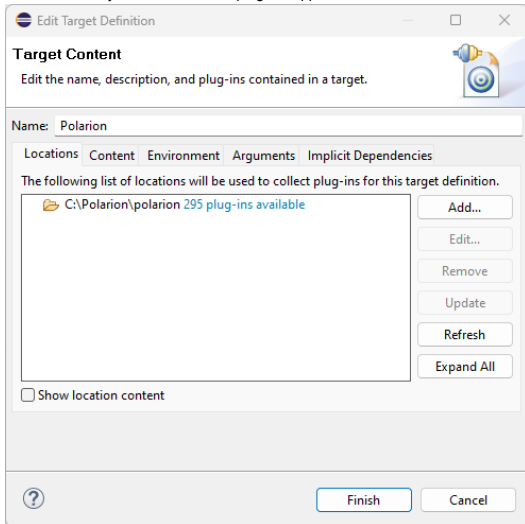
Edit Target Definition

Target Content

Edit the name, description, and plug-ins contained in a target.

Name: Polarion

Locations Content Environment Arguments Implicit Dependencies

The following list of locations will be used to collect plug-ins for this target definition.

C:\Polarion\polarion 295 plug-ins available

Add...
Edit...
Remove
Update
Refresh
Expand All

Show location content

?

Finish Cancel